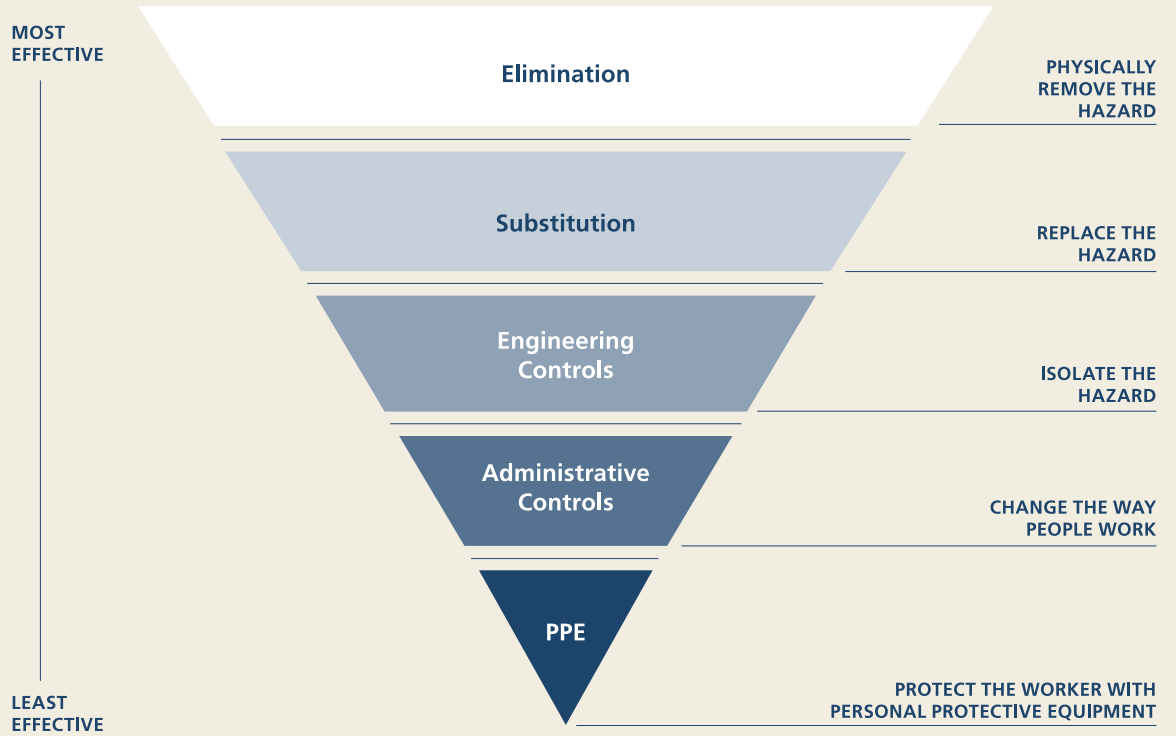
MOST EFFECTIVE

Elimination

PHYSICALLY REMOVE THE HAZARD

Substitution

REPLACE THE HAZARD

Engineering Controls

ISOLATE THE HAZARD

Administrative Controls

CHANGE THE WAY PEOPLE WORK

PPE

LEAST EFFECTIVE

PROTECT THE WORKER WITH PERSONAL PROTECTIVE EQUIPMENT